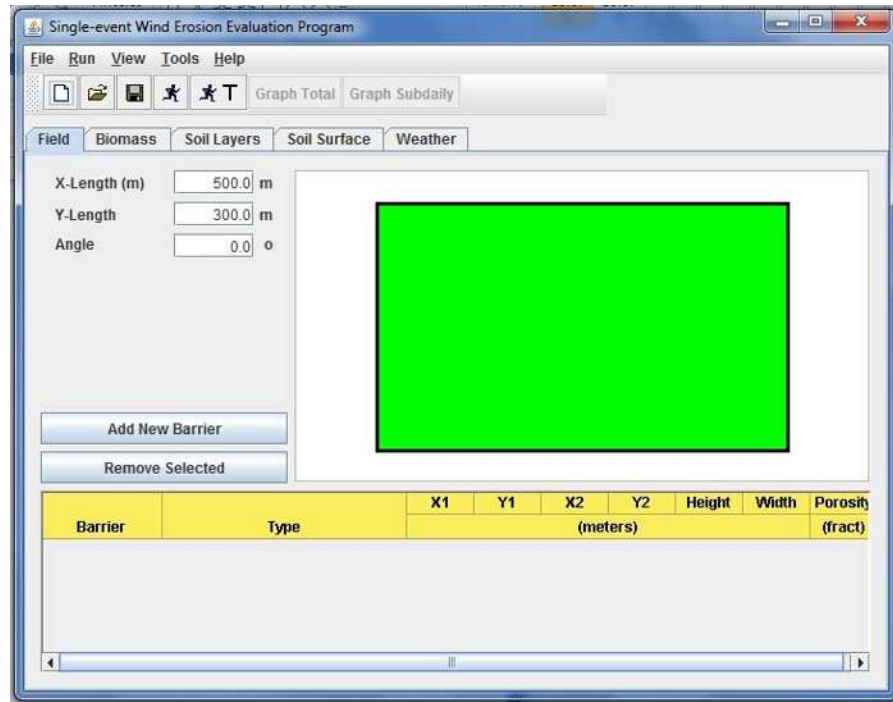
Single-event Wind Erosion Evaluation Program

File Run View Tools Help

T Graph Total Graph Subdaily

Field Biomass Soil Layers Soil Surface Weather

X-Length (m) 500.0 m
Y-Length 300.0 m
Angle 0.0 o

Add New Barrier

Remove Selected

| Barrier | Type | X1 | Y1 | X2 | Y2 | Height | Width | Porosity |
|---|---|---|---|---|---|---|---|---|
| | | (meters) | | | | | | (fract) |